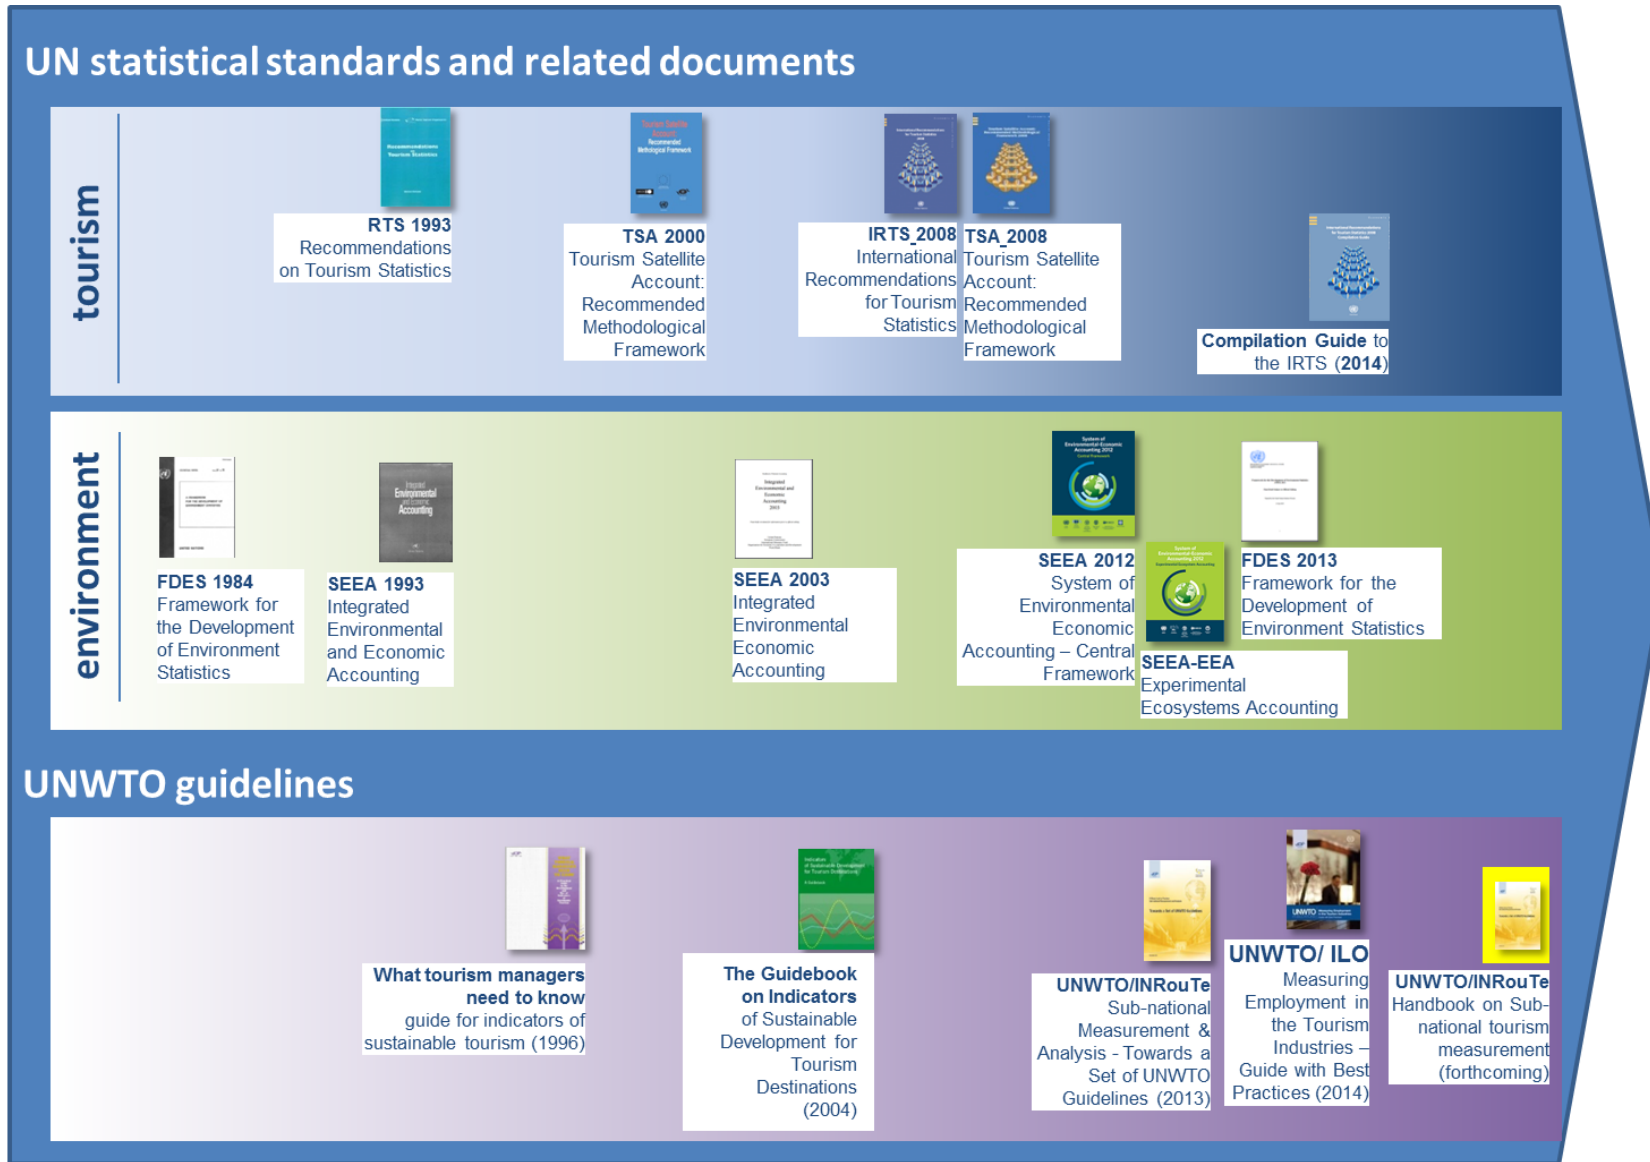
UN statistical standards and related documents

tourism

RTS 1993 Recommendations on Tourism Statistics

TSA 2000 Tourism Satellite Account: Recommended Methodological Framework

IRTS 2008 International Recommendations for Tourism Statistics

TSA 2008 Tourism Satellite Account: Recommended Methodological Framework

Compilation Guide to the IRTS (2014)

environment

FDES 1984 Framework for the Development of Environment Statistics

SEEA 1993 Integrated Environmental and Economic Accounting

SEEA 2003 Integrated Environmental Economic Accounting

SEEA 2012 System of Environmental Economic Accounting – Central Framework

SEEA-EEA Experimental Ecosystems Accounting

FDES 2013 Framework for the Development of Environment Statistics

UNWTO guidelines

What tourism managers need to know guide for indicators of sustainable tourism (1996)

The Guidebook on Indicators of Sustainable Development for Tourism Destinations (2004)

UNWTO/INRouTe Sub-national Measurement & Analysis - Towards a Set of UNWTO Guidelines (2013)

UNWTO/ ILO Measuring Employment in the Tourism Industries – Guide with Best Practices (2014)

UNWTO/INRouTe Handbook on Sub-national tourism measurement (forthcoming)